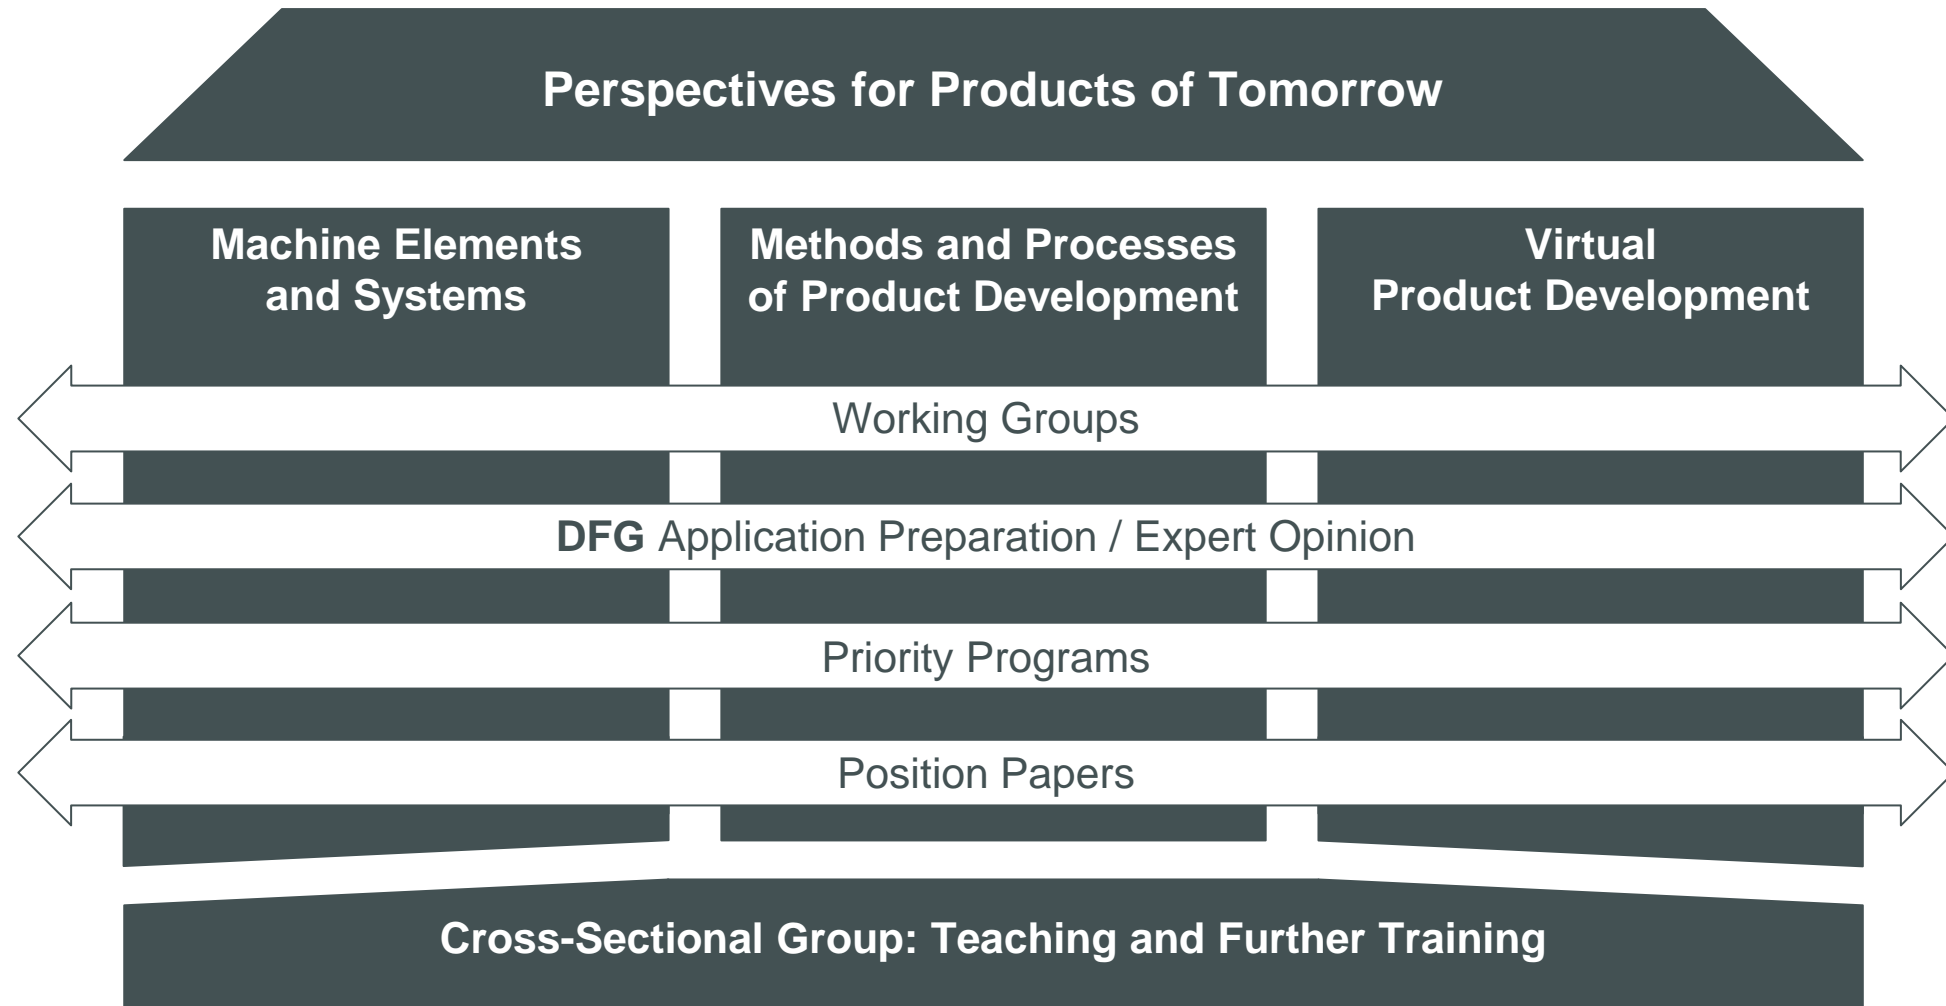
Perspectives for Products of Tomorrow

Machine Elements and Systems

Methods and Processes of Product Development

Virtual Product Development

Working Groups

DFG Application Preparation / Expert Opinion

Priority Programs

Position Papers

Cross-Sectional Group: Teaching and Further Training